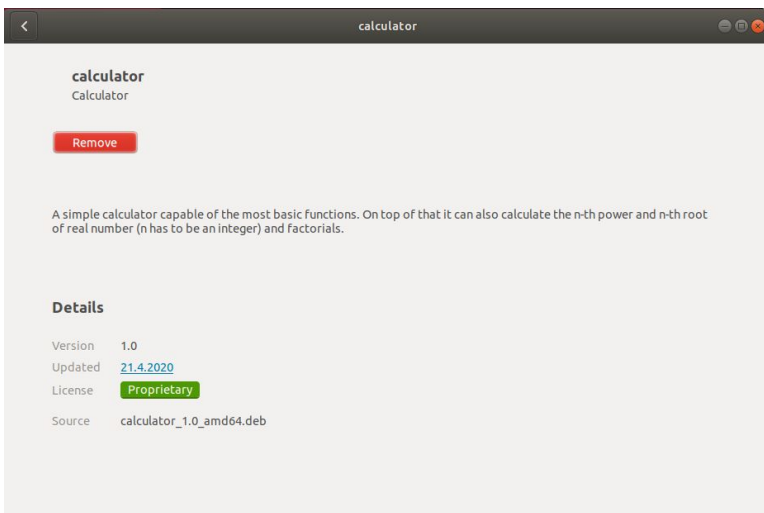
calculator

calculator
Calculator

Remove

A simple calculator capable of the most basic functions. On top of that it can also calculate the n-th power and n-th root of real number (n has to be an integer) and factorials.

Details

| Version | 1.0 |
|---|---|
| Updated | 21.4.2020 |
| License | Proprietary |
| Source | calculator_1.0_amd64.deb |